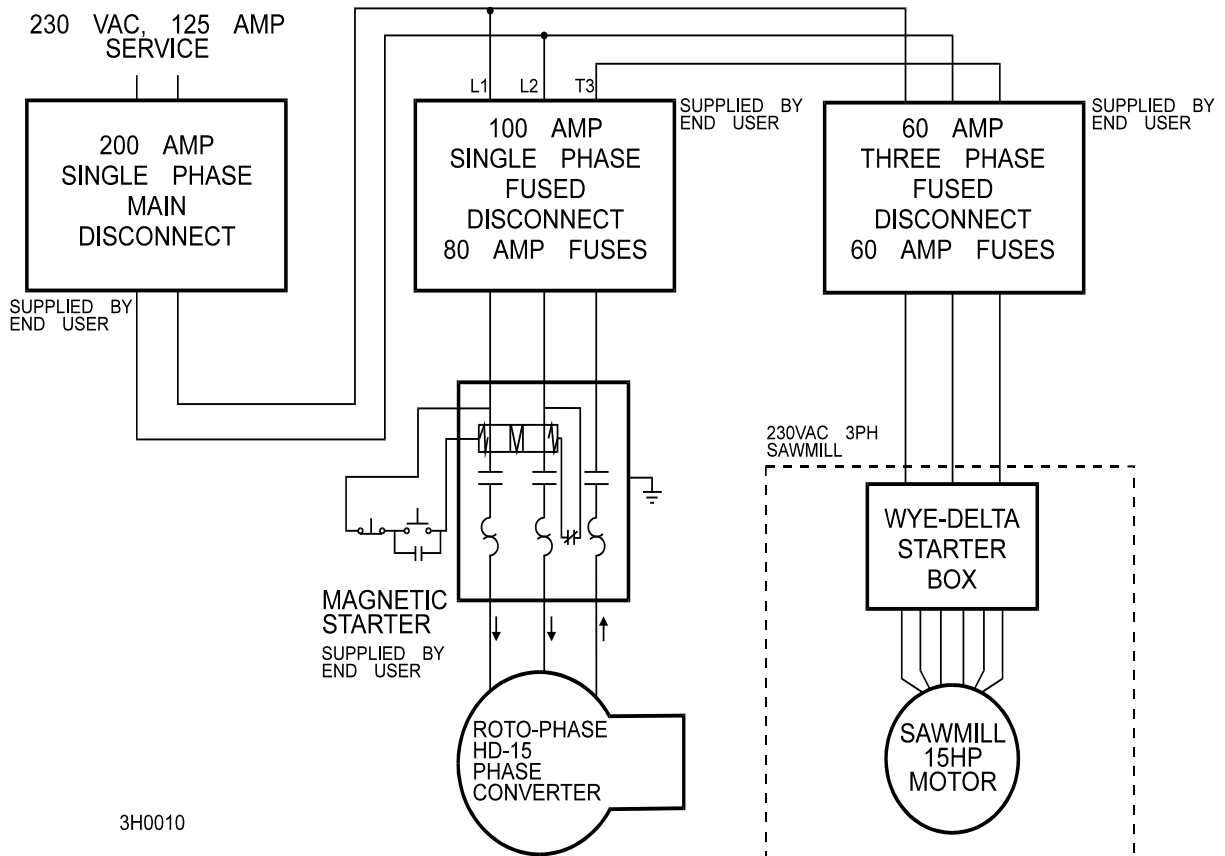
230 VAC, 125 AMP SERVICE

200 AMP SINGLE PHASE MAIN DISCONNECT

SUPPLIED BY END USER

L1 L2 T3

100 AMP SINGLE PHASE FUSED DISCONNECT 80 AMP FUSES

SUPPLIED BY END USER

60 AMP THREE PHASE FUSED DISCONNECT 60 AMP FUSES

SUPPLIED BY END USER

230VAC 3PH SAWMILL

WYE-DELTA STARTER BOX

MAGNETIC STARTER

SUPPLIED BY END USER

ROTO-PHASE HD-15 PHASE CONVERTER

SAWMILL 15HP MOTOR

3H0010